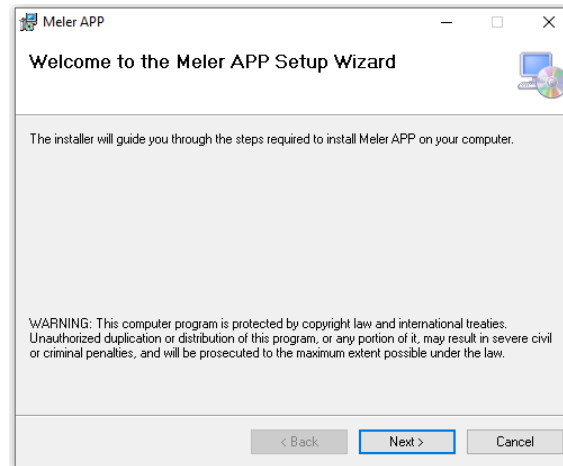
Meler APP

Welcome to the Meler APP Setup Wizard

The installer will guide you through the steps required to install Meler APP on your computer.

WARNING: This computer program is protected by copyright law and international treaties. Unauthorized duplication or distribution of this program, or any portion of it, may result in severe civil or criminal penalties, and will be prosecuted to the maximum extent possible under the law.

< Back Next > Cancel